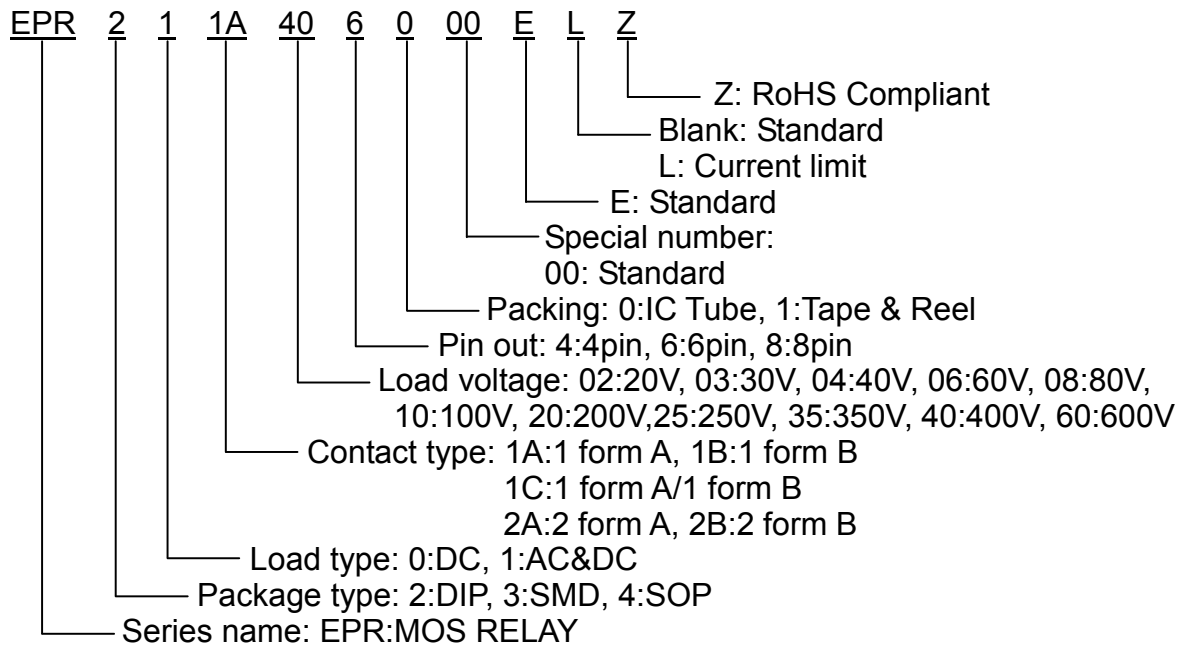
EPR 2 1 1A 40 6 0 00 E L Z

Z: RoHS Compliant

Blank: Standard
L: Current limit

E: Standard

Special number:
00: Standard

Packing: 0:IC Tube, 1:Tape & Reel

Pin out: 4:4pin, 6:6pin, 8:8pin

Load voltage: 02:20V, 03:30V, 04:40V, 06:60V, 08:80V, 10:100V, 20:200V,25:250V, 35:350V, 40:400V, 60:600V

Contact type: 1A:1 form A, 1B:1 form B
1C:1 form A/1 form B
2A:2 form A, 2B:2 form B

Load type: 0:DC, 1:AC&DC

Package type: 2:DIP, 3:SMD, 4:SOP

Series name: EPR:MOS RELAY